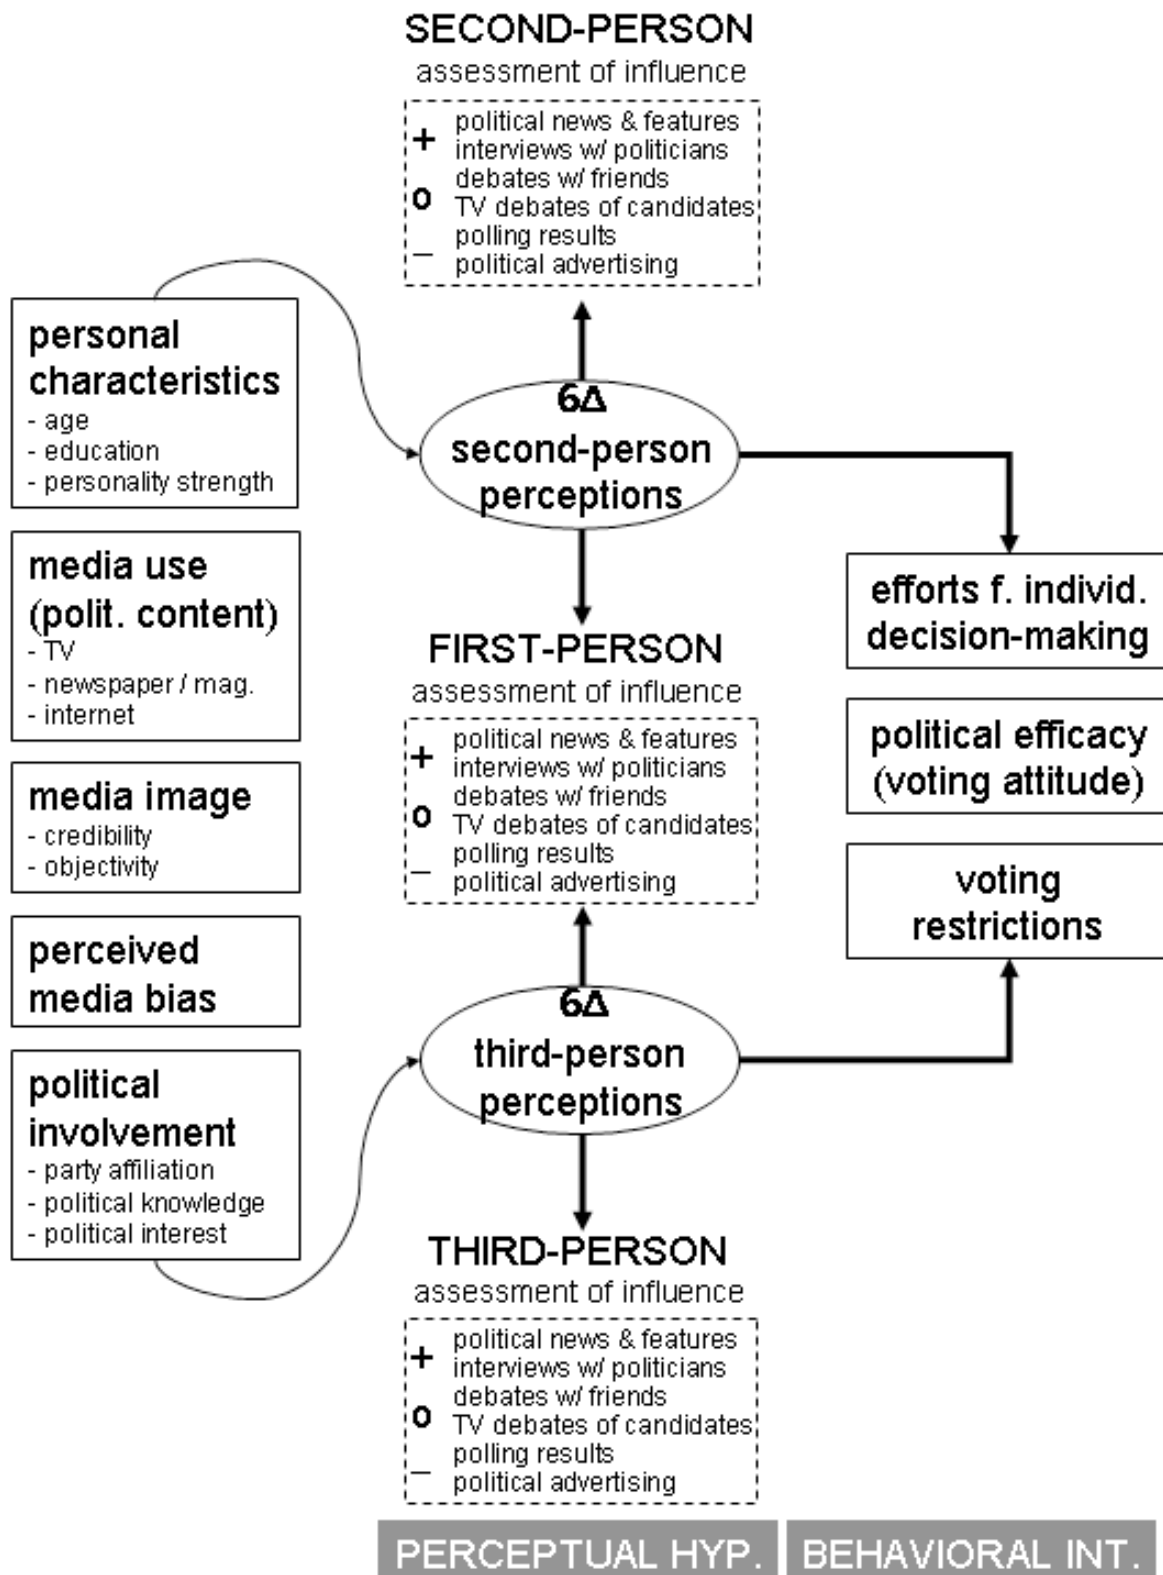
SECOND-PERSON
assessment of influence

+ political news & features
interviews w/ politicians
o debates w/ friends
TV debates of candidates
– polling results
political advertising

personal characteristics
- age
- education
- personality strength

6Δ
second-person perceptions

media use (polit. content)
- TV
- newspaper / mag.
- internet

efforts f. individ. decision-making

FIRST-PERSON
assessment of influence

+ political news & features
interviews w/ politicians
o debates w/ friends
TV debates of candidates
– polling results
political advertising

political efficacy (voting attitude)

media image
- credibility
- objectivity

voting restrictions

perceived media bias

6Δ
third-person perceptions

political involvement
- party affiliation
- political knowledge
- political interest

THIRD-PERSON
assessment of influence

+ political news & features
interviews w/ politicians
o debates w/ friends
TV debates of candidates
– polling results
political advertising

PERCEPTUAL HYP. BEHAVIORAL INT.